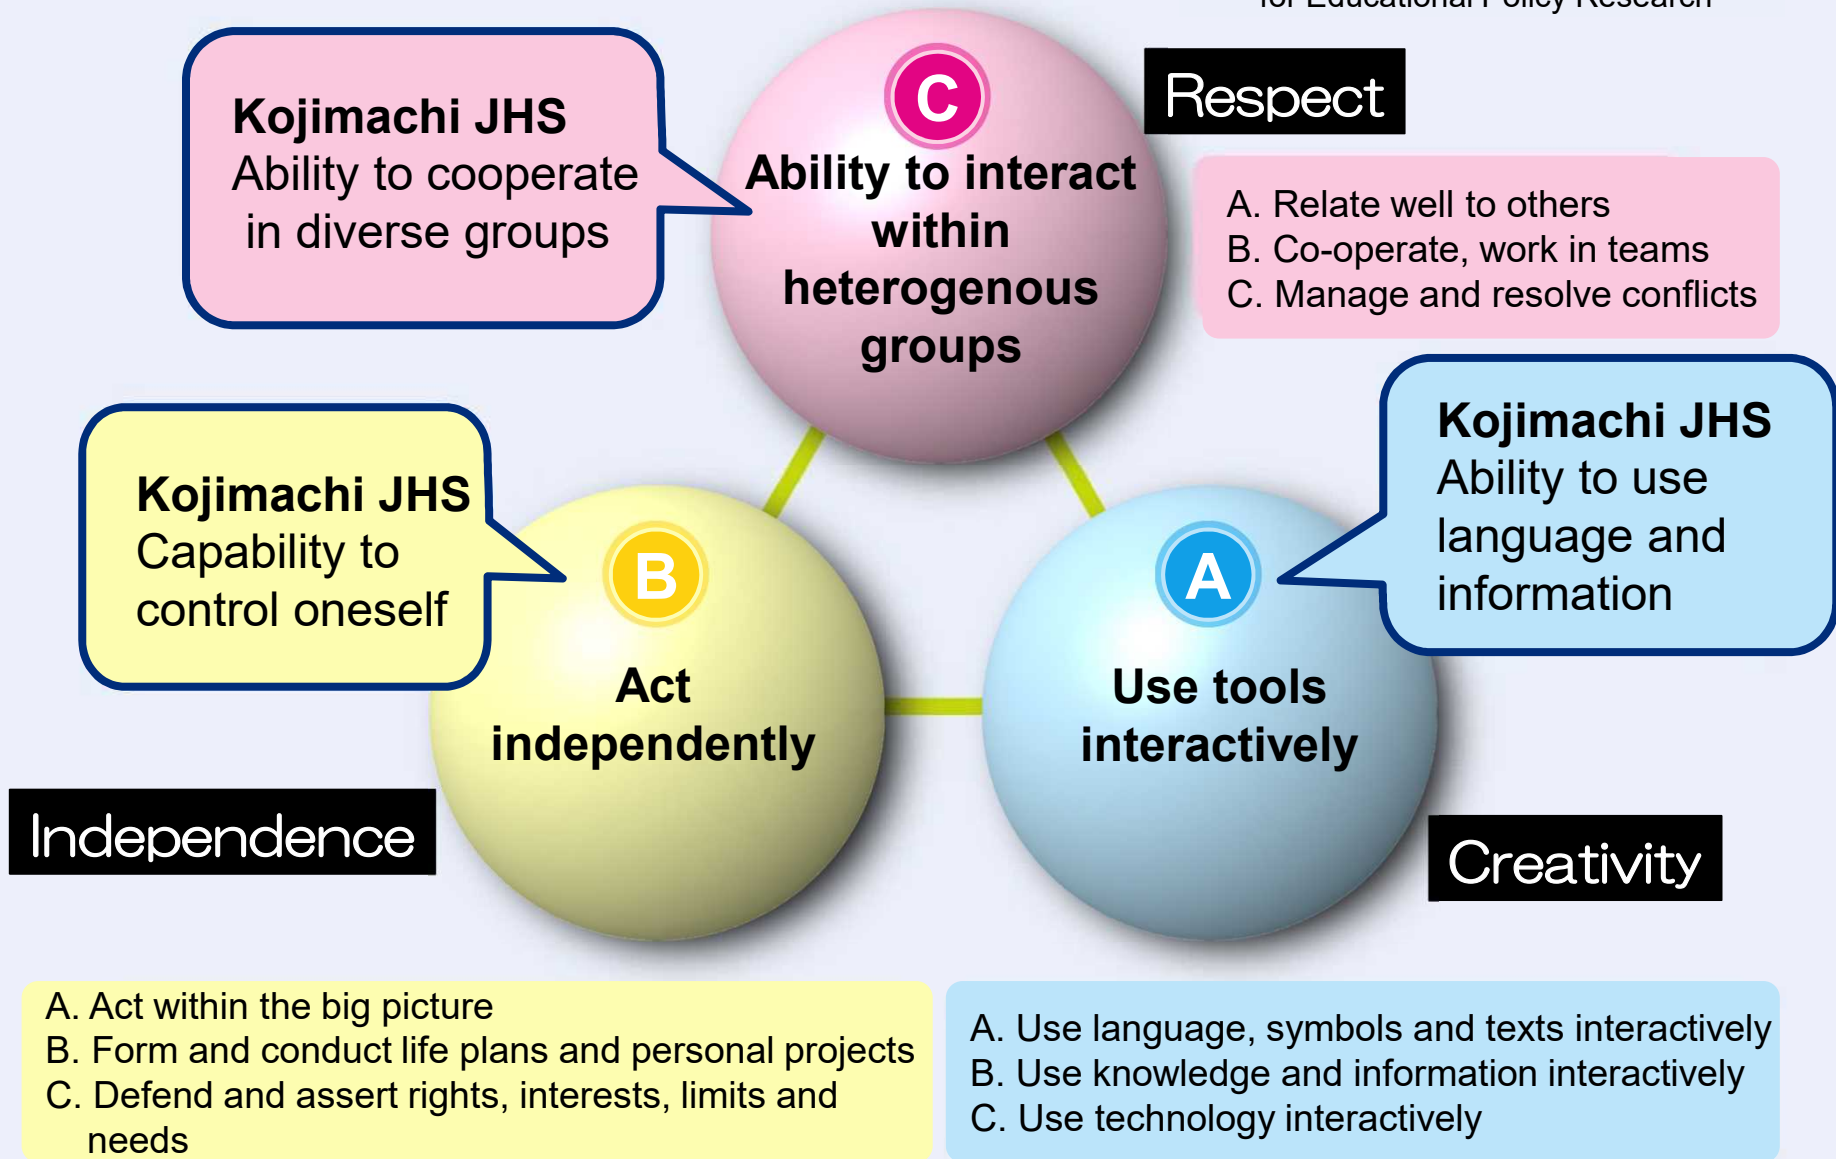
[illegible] Educational Policy Research

Kojimachi JHS
Ability to cooperate in diverse groups

C

Ability to interact within heterogenous groups

Respect

A. Relate well to others
B. Co-operate, work in teams
C. Manage and resolve conflicts

Kojimachi JHS
Ability to use language and information

Kojimachi JHS
Capability to control oneself

B

Act independently

A

Use tools interactively

Independence

Creativity

A. Act within the big picture
B. Form and conduct life plans and personal projects
C. Defend and assert rights, interests, limits and needs

A. Use language, symbols and texts interactively
B. Use knowledge and information interactively
C. Use technology interactively